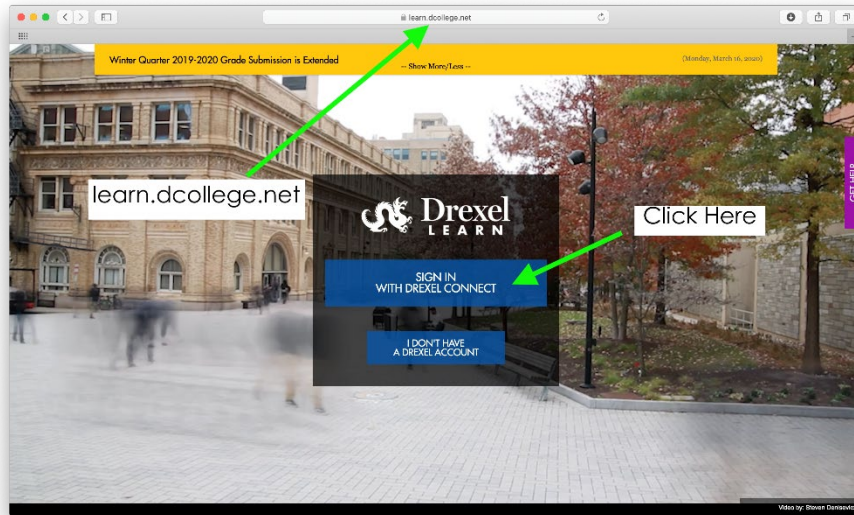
learn.dcollege.net

Winter Quarter 2019-2020 Grade Submission is Extended

(Monday, March 16, 2020)

-- Show More/Less --

learn.dcollege.net

Drexel LEARN

Click Here

SIGN IN WITH DREXEL CONNECT

I DON'T HAVE A DREXEL ACCOUNT

GET HELP

Video by: Steven Danisovic